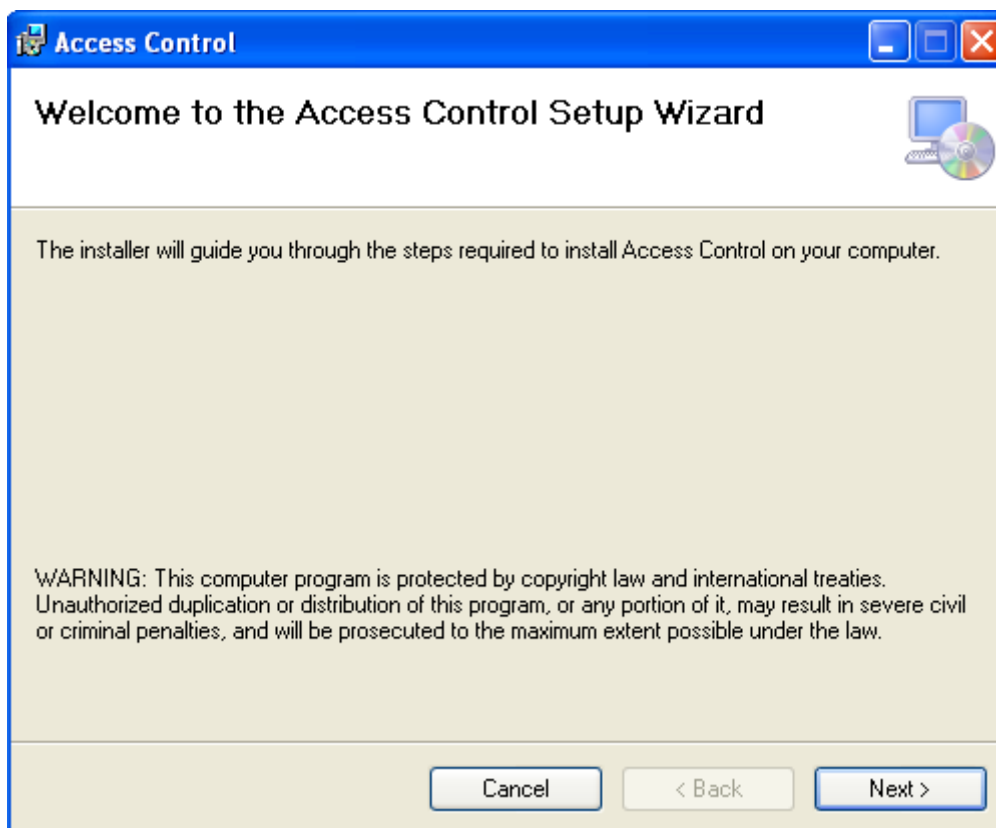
Access Control

Welcome to the Access Control Setup Wizard

The installer will guide you through the steps required to install Access Control on your computer.

WARNING: This computer program is protected by copyright law and international treaties. Unauthorized duplication or distribution of this program, or any portion of it, may result in severe civil or criminal penalties, and will be prosecuted to the maximum extent possible under the law.

Cancel
< Back
Next >